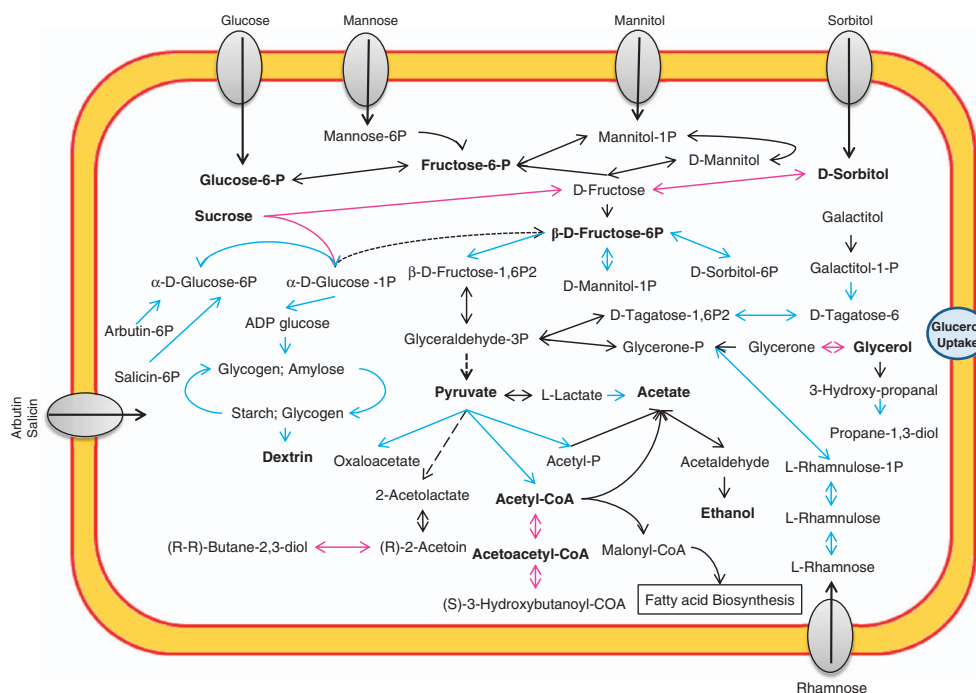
Glucose

Mannose

Mannitol

Sorbitol

Mannose-6P

Mannitol-1P

D-Mannitol

Glucose-6-P

Fructose-6-P

D-Sorbitol

D-Fructose

Sucrose

β-D-Fructose-6P

Galactitol

α-D-Glucose-6P

α-D-Glucose -1P

β-D-Fructose-1,6P2

D-Mannitol-1P

D-Sorbitol-6P

Galactitol-1-P

Arbutin-6P

ADP glucose

D-Tagatose-1,6P2

D-Tagatose-6

Glucerol Uptake

Glyceraldehyde-3P

Glycerone-P

Glycerone

Glycerol

Salicin-6P

Glycogen; Amylose

3-Hydroxy-propanal

Arbutin Salicin

Starch; Glycogen

Pyruvate

L-Lactate

Acetate

Propane-1,3-diol

Dextrin

Oxaloacetate

Acetyl-P

Acetaldehyde

L-Rhamnulose-1P

2-Acetolactate

Acetyl-CoA

Ethanol

L-Rhamnulose

(R-R)-Butane-2,3-diol

(R)-2-Acetoin

Acetoacetyl-CoA

Malonyl-CoA

L-Rhamnose

(S)-3-Hydroxybutanoyl-COA

Fatty acid Biosynthesis

Rhamnose